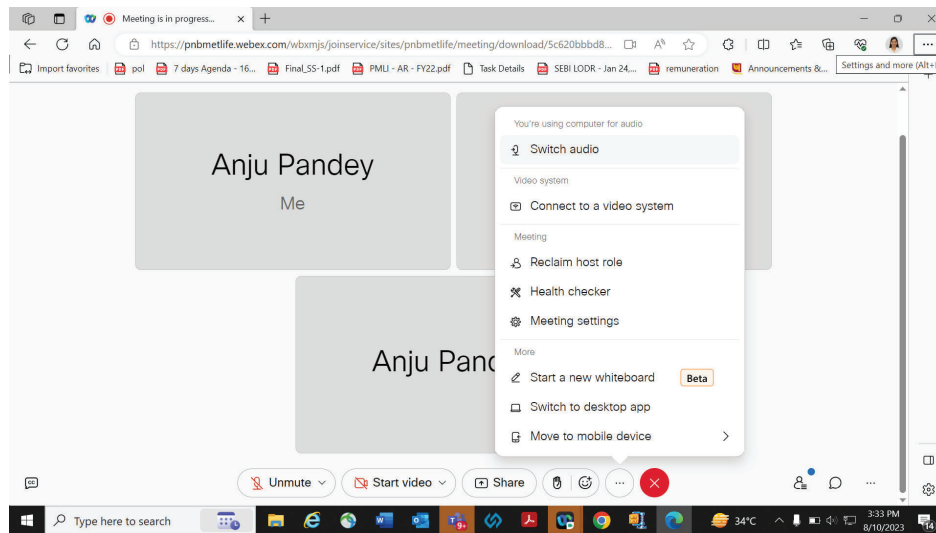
Meeting is in progress...

https://pnbmetlife.webex.com/wbxmjs/joinservice/sites/pnbmetlife/meeting/download/5c620bbbd8...

Import favorites | pol | 7 days Agenda - 16... | Final_SS-1.pdf | PMLI - AR - FY22.pdf | Task Details | SEBI LODR - Jan 24,... | remuneration | Announcements &...

Settings and more (Alt+

Anju Pandey
Me

Anju Panc

You're using computer for audio
Switch audio
Video system
Connect to a video system
Meeting
Reclaim host role
Health checker
Meeting settings
More
Start a new whiteboard Beta
Switch to desktop app
Move to mobile device

Unmute
Start video
Share
...

Type here to search
34°C
3:33 PM
8/10/2023
14